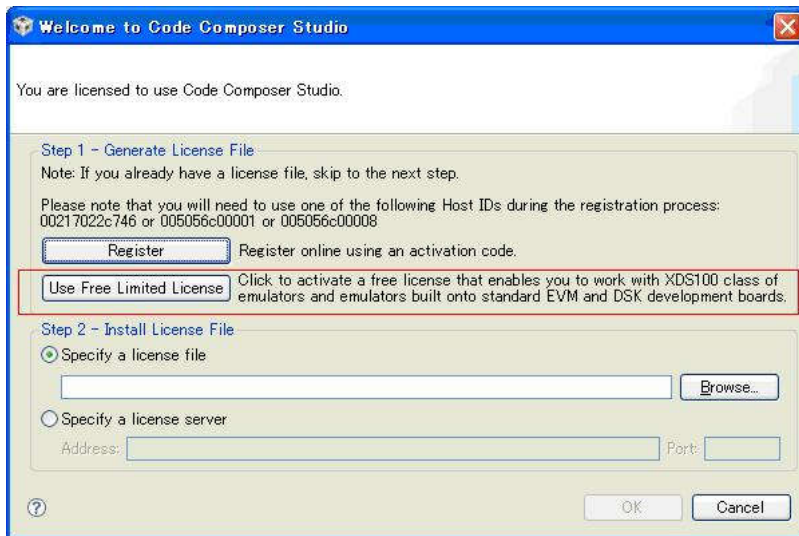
Welcome to Code Composer Studio

You are licensed to use Code Composer Studio.

Step 1 - Generate License File

Note: If you already have a license file, skip to the next step.

Please note that you will need to use one of the following Host IDs during the registration process: 00217022c746 or 005056c00001 or 005056c00008

Register
Register online using an activation code.

Use Free Limited License
Click to activate a free license that enables you to work with XDS100 class of emulators and emulators built onto standard EVM and DSK development boards.

Step 2 - Install License File

Specify a license file

Browse...

Specify a license server

Address:
Port:

?

OK
Cancel